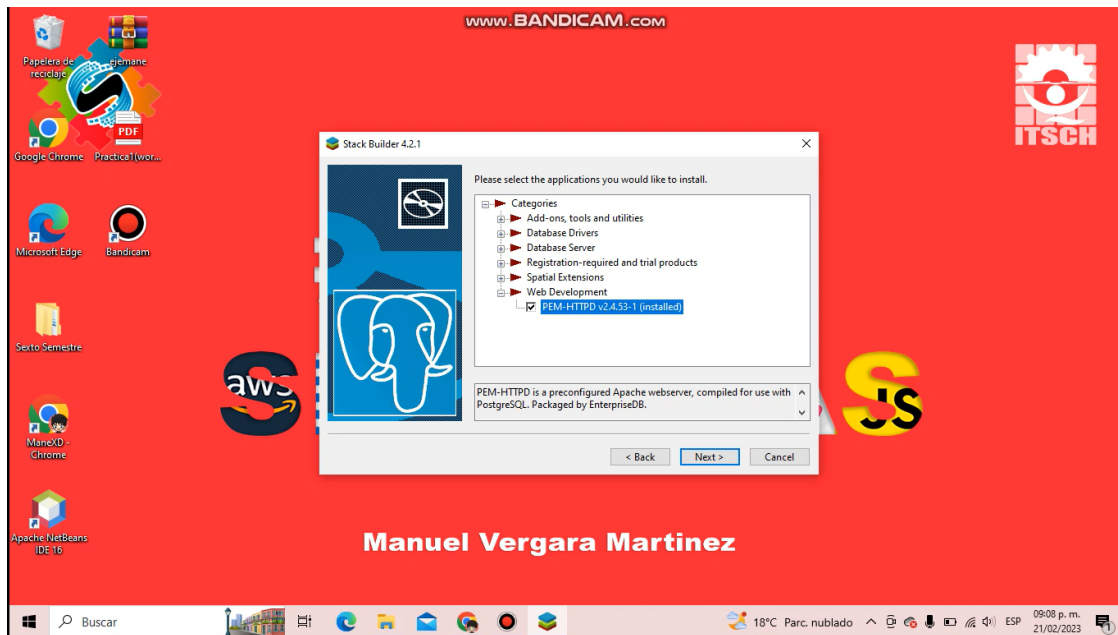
www.BANDICAM.com

Papelera de reciclaje
Ejemane
Google Chrome
Practica1(wor...
Microsoft Edge
Bandicam
Sexto Semestre
ManeXD - Chrome
Apache NetBeans IDE 16

ITSCH

aws
JS

Stack Builder 4.2.1

Please select the applications you would like to install.

Categories
Add-ons, tools and utilities
Database Drivers
Database Server
Registration-required and trial products
Spatial Extensions
Web Development
PEM-HTTPD v2.4.53-1 (installed)

PEM-HTTPD is a preconfigured Apache webserver, compiled for use with PostgreSQL. Packaged by EnterpriseDB.

< Back
Next >
Cancel

Manuel Vergara Martinez

Buscar
18°C Parc. nublado
ESP
09:08 p. m.
21/02/2023